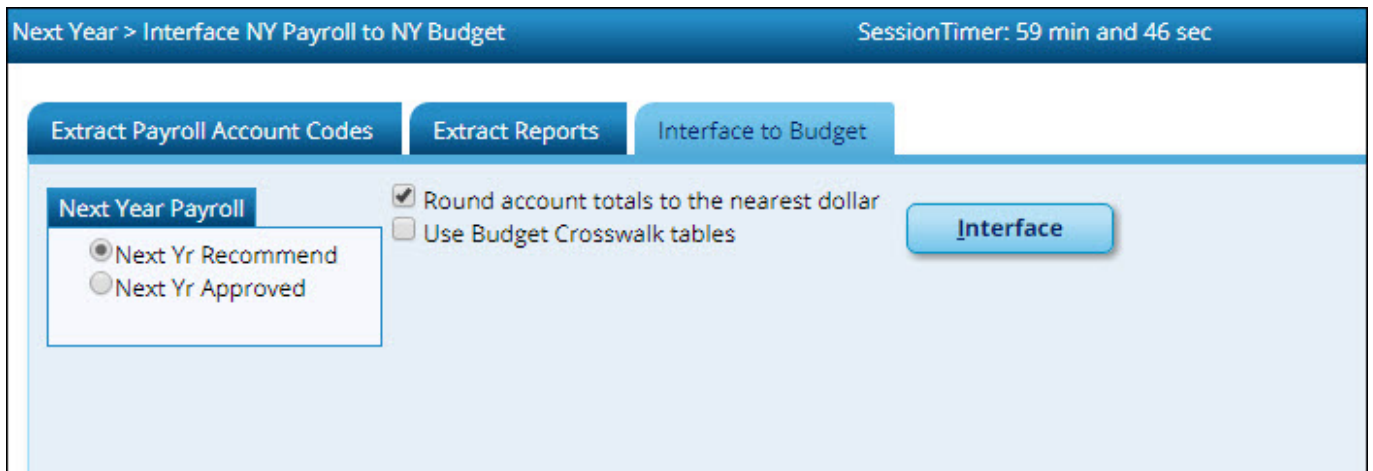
Next Year > Interface NY Payroll to NY Budget
SessionTimer: 59 min and 46 sec

Extract Payroll Account Codes
Extract Reports
Interface to Budget

Next Year Payroll
Next Yr Recommend
Next Yr Approved

Round account totals to the nearest dollar
Use Budget Crosswalk tables

Interface